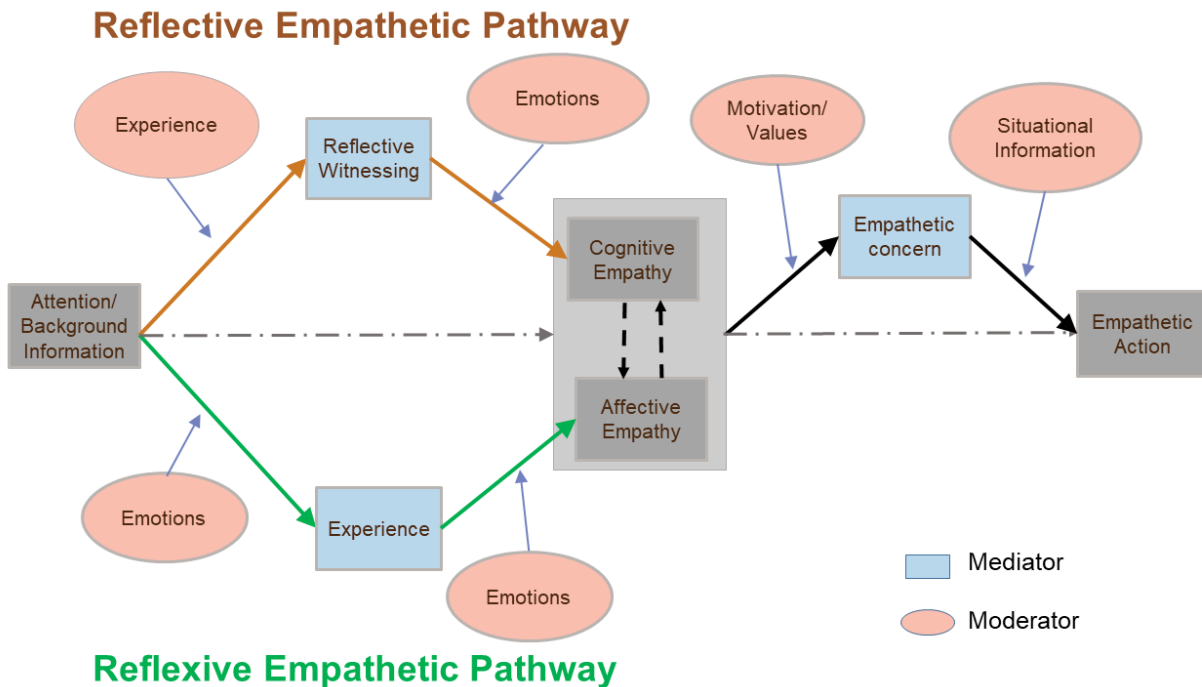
Reflective Empathetic Pathway

Experience

Reflective Witnessing

Emotions

Motivation/ Values

Situational Information

Attention/ Background Information

Cognitive Empathy

Affective Empathy

Empathetic concern

Empathetic Action

Emotions

Experience

Emotions

Mediator

Moderator

Reflexive Empathetic Pathway